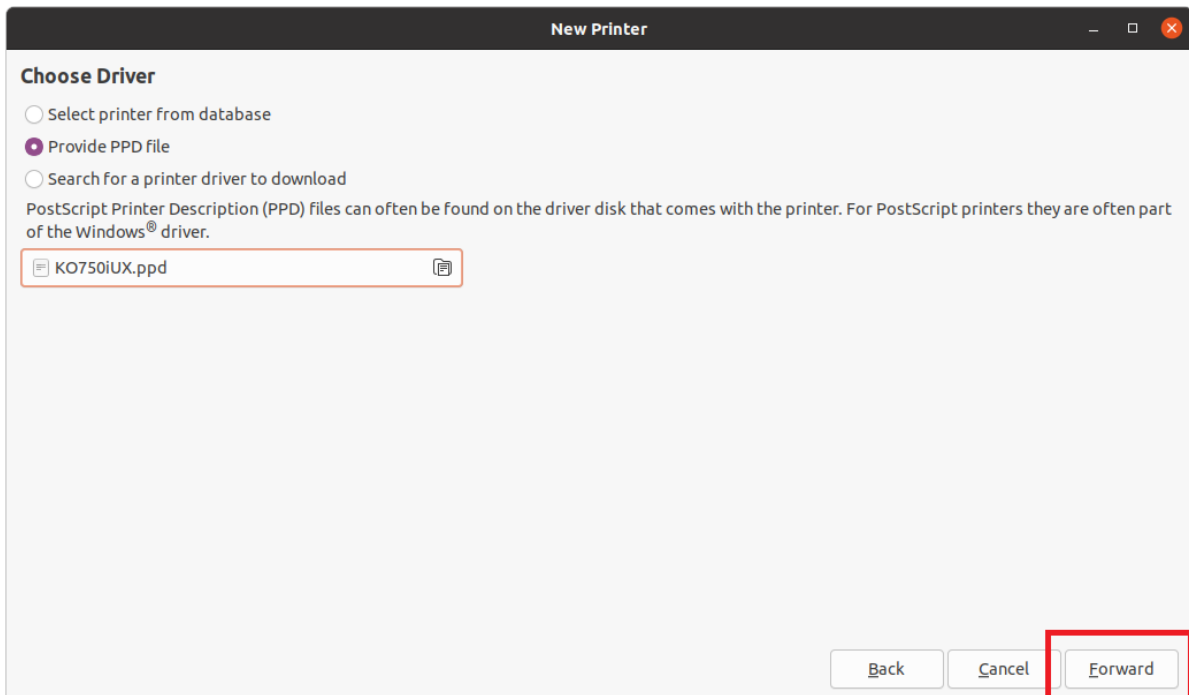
New Printer

Choose Driver

Select printer from database

Provide PPD file

Search for a printer driver to download

PostScript Printer Description (PPD) files can often be found on the driver disk that comes with the printer. For PostScript printers they are often part of the Windows® driver.

KO750iUX.ppd

Back Cancel Forward